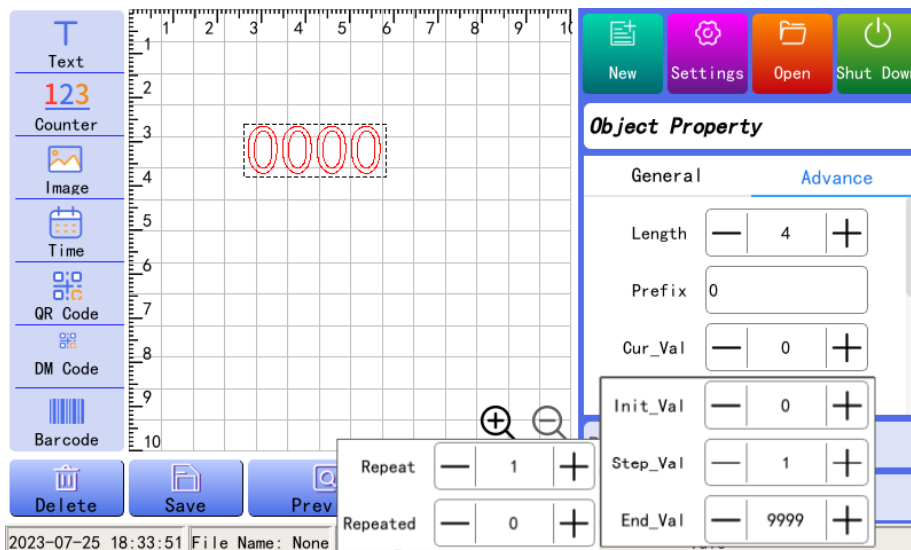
Text
123
Counter
Image
Time
QR Code
DM Code
Barcode

1 2 3 4 5 6 7 8 9 10
1
2
3
4
5
6
7
8
9
10

0000

New
Settings
Open
Shut Down

Object Property

General
Advance

Length 4
Prefix 0
Cur_Val 0
Init_Val 0
Step_Val 1
End_Val 9999

Repeat 1
Repeated 0

Delete
Save
Prev

2023-07-25 18:33:51
File Name: None